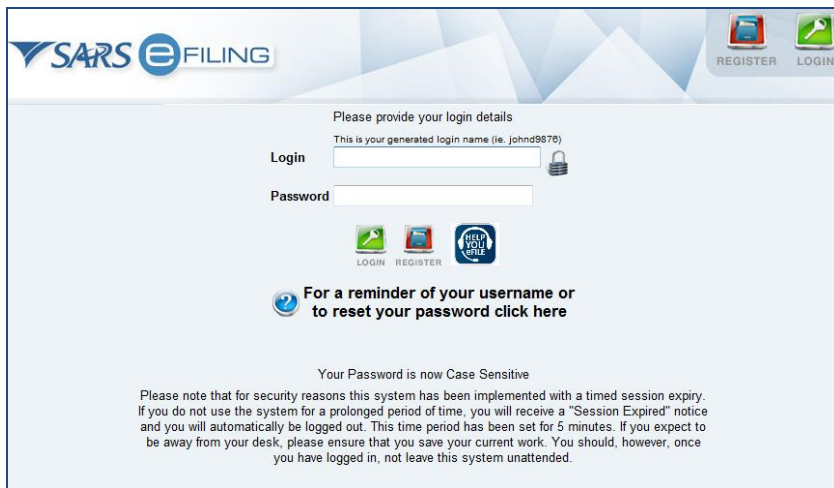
SARS eFILING

REGISTER LOGIN

Please provide your login details

This is your generated login name (ie. johnd9876)

Login

Password

LOGIN REGISTER

HELP YOU eFILE

For a reminder of your username or to reset your password click here

Your Password is now Case Sensitive

Please note that for security reasons this system has been implemented with a timed session expiry. If you do not use the system for a prolonged period of time, you will receive a "Session Expired" notice and you will automatically be logged out. This time period has been set for 5 minutes. If you expect to be away from your desk, please ensure that you save your current work. You should, however, once you have logged in, not leave this system unattended.